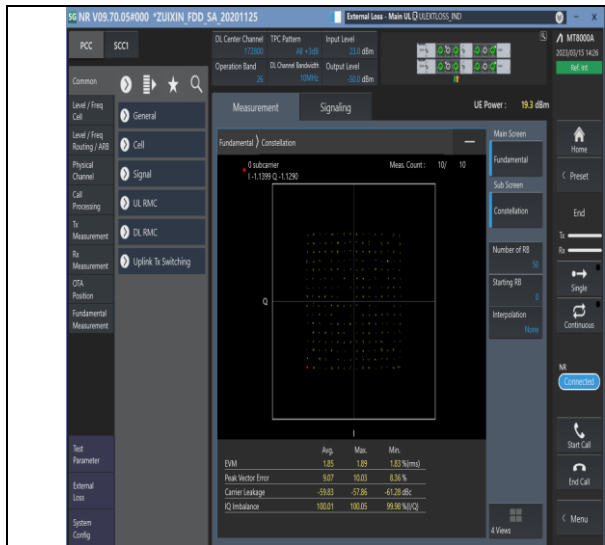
5G NR V09.70.05#000 *ZUIXIN_FDD_SA_20201125

External Loss - Main UL ULEXTLOSS_IND

MT8000A
2023/03/15 14:26
Ref. Int

PCC SCC1

DL Center Channel 172800
TPC Pattern All + 3dB
Input Level 23.0 dBm
Operation Band 26
DL Channel Bandwidth 10MHz
Output Level -50.0 dBm

Common

Level / Freq Cell
Level / Freq Routing / ARB
Physical Channel
Call Processing
Tx Measurement
Rx Measurement
OTA Position
Fundamental Measurement

General
Cell
Signal
UL RMC
DL RMC
Uplink Tx Switching

Measurement Signaling

UE Power : 19.3 dBm

Fundamental Constellation

0 subcarrier
I: -1.1398 Q: -1.1290

Meas. Count : 10/ 10

Q

I

| | Avg. | Max. | Min. | |
|---|---|---|---|---|
| EVM | 1.85 | 1.89 | 1.83 | %(rms) |
| Peak Vector Error | 9.07 | 10.03 | 8.36 | % |
| Carrier Leakage | -59.83 | -57.86 | -61.28 | dBc |
| IQ Imbalance | 100.01 | 100.05 | 99.98 | %(I/Q) |

Main Screen
Fundamental
Sub Screen
Constellation
Number of RB 50
Starting RB 0
Interpolation None
4 Views

Home
Preset
End
Tx
Rx
Single
Continuous
NR
Connected
Start Call
End Call
Menu

Test Parameter
External Loss
System Config